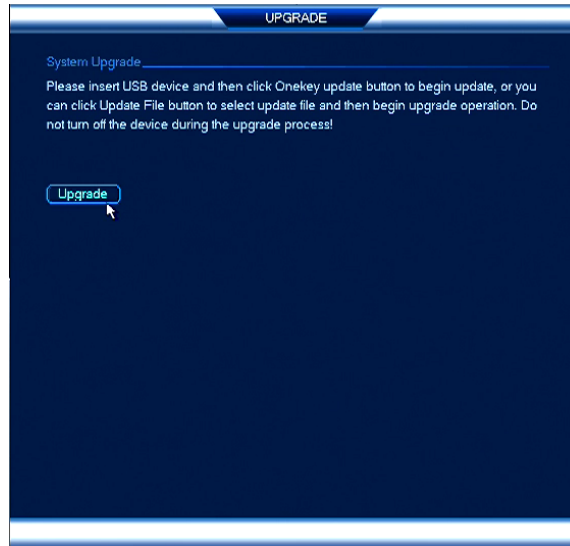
UPGRADE

System Upgrade

Please insert USB device and then click Onekey update button to begin update, or you can click Update File button to select update file and then begin upgrade operation. Do not turn off the device during the upgrade process!

Upgrade